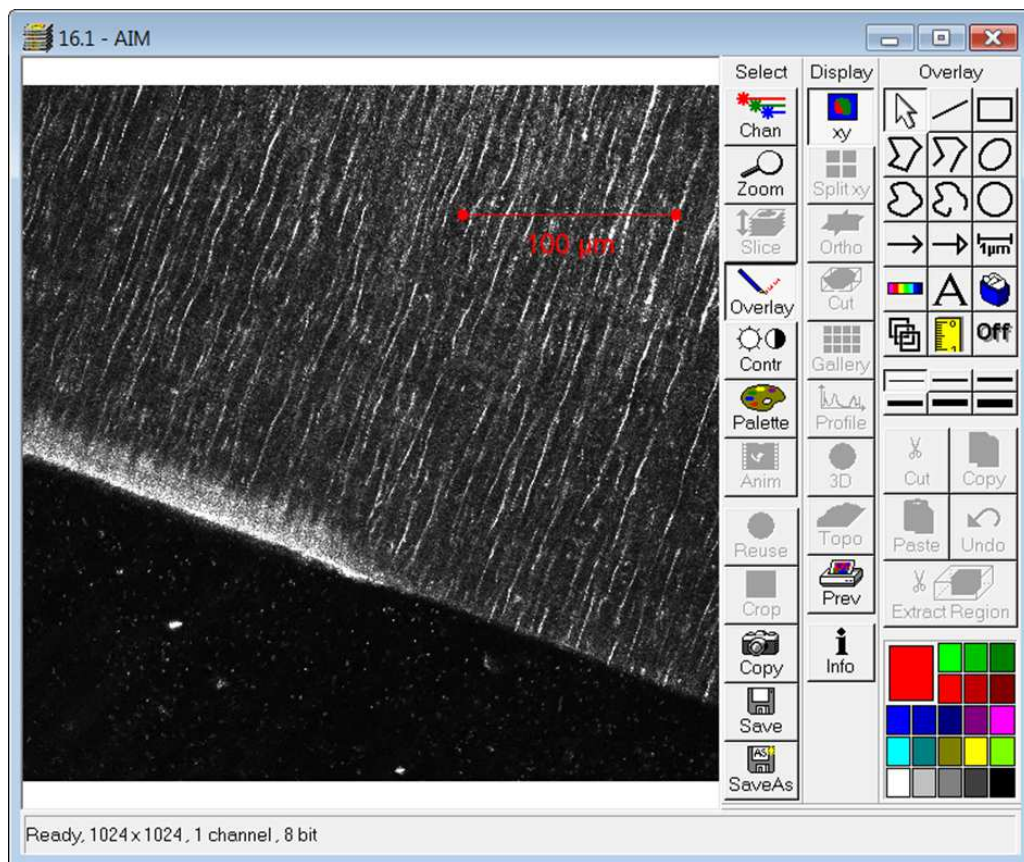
16.1 - AIM

100 µm

Select
Chan
Zoom
Slice
Overlay
Contr
Palette
Anim
Reuse
Crop
Copy
Save
SaveAs

Display
xy
Split xy
Ortho
Cut
Gallery
Profile
3D
Topo
Prev
Info

Overlay
1µm
A
Off
Cut
Copy
Paste
Undo
Extract Region

Ready, 1024 x 1024 , 1 channel , 8 bit